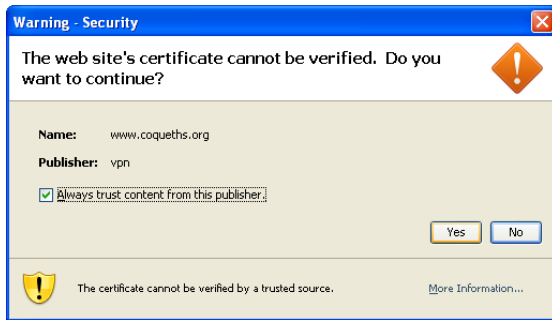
Warning - Security

The web site's certificate cannot be verified. Do you want to continue?

Name: www.coqueths.org

Publisher: vpn

Always trust content from this publisher.

Yes No

The certificate cannot be verified by a trusted source.

More Information...